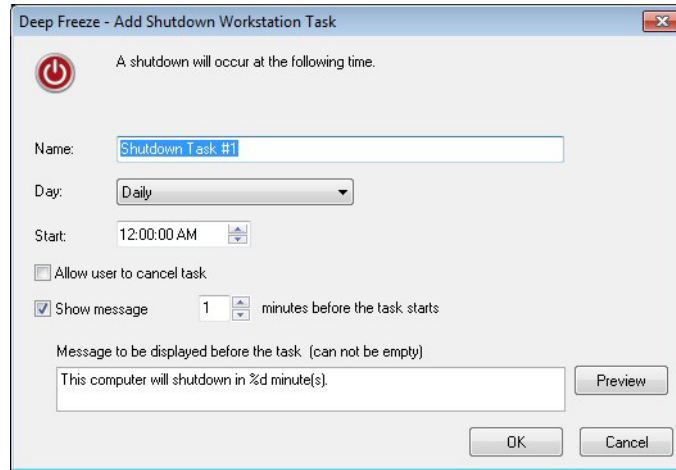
Deep Freeze - Add Shutdown Workstation Task

A shutdown will occur at the following time.

Name: Shutdown Task #1

Day: Daily

Start: 12:00:00 AM

Allow user to cancel task

Show message 1 minutes before the task starts

Message to be displayed before the task (can not be empty)

This computer will shutdown in %d minute(s).

Preview

OK

Cancel